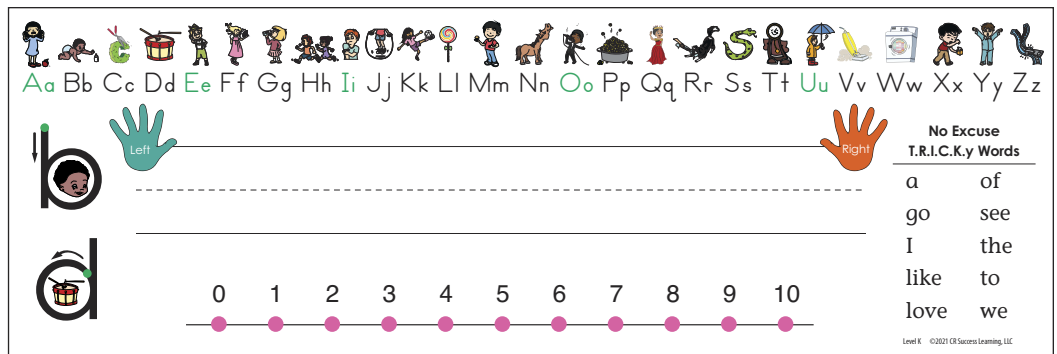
Aa Bb Cc Dd Ee Ff Gg Hh Ii Jj Kk Ll Mm Nn Oo Pp Qq Rr Ss Tt Uu Vv Ww Xx Yy Zz

b

d

Left

Right

No Excuse
T.R.I.C.K.y Words

| | |
|---|---|
| a | of |
| go | see |
| I | the |
| like | to |
| love | we |

0 1 2 3 4 5 6 7 8 9 10

Level K ©2021 CR Success Learning, LLC